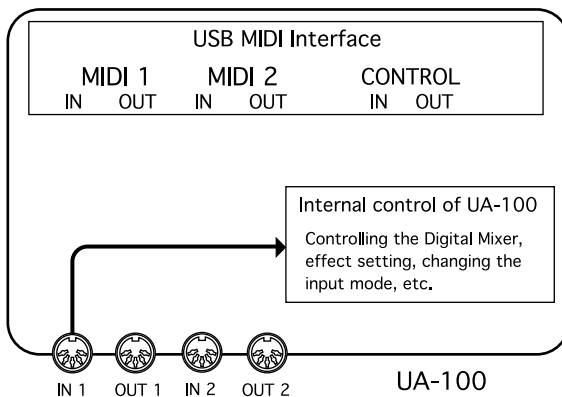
USB MIDI Interface

MIDI 1
IN OUT

MIDI 2
IN OUT

CONTROL
IN OUT

Internal control of UA-100

Controlling the Digital Mixer, effect setting, changing the input mode, etc.

IN 1 OUT 1 IN 2 OUT 2

UA-100